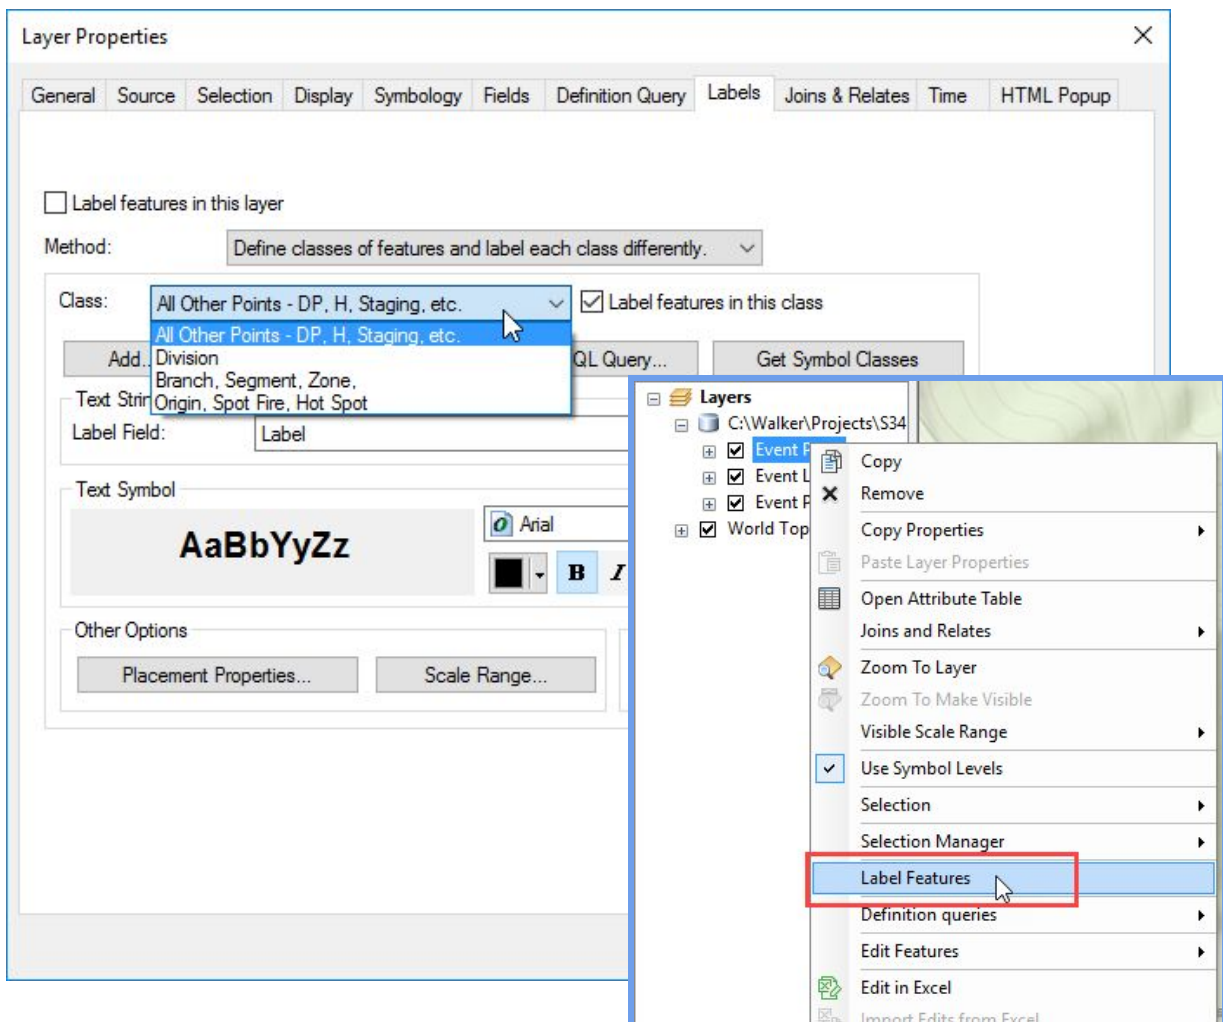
Layer Properties

General | Source | Selection | Display | Symbology | Fields | Definition Query | Labels | Joins & Relates | Time | HTML Popup

Label features in this layer

Method: Define classes of features and label each class differently.

Class: All Other Points - DP, H, Staging, etc.

Label features in this class

All Other Points - DP, H, Staging, etc.
Division
Branch, Segment, Zone,
Origin, Spot Fire, Hot Spot

Add... QL Query... Get Symbol Classes

Text Strir

Label Field: Label

Text Symbol

AaBbYyZz

Arial

B I

Other Options

Placement Properties... Scale Range...

Layers
C:\Walker\Projects\S34
Event P
Event L
Event P
World Top

Copy
Remove
Copy Properties
Paste Layer Properties
Open Attribute Table
Joins and Relates
Zoom To Layer
Zoom To Make Visible
Visible Scale Range
Use Symbol Levels
Selection
Selection Manager
Label Features
Definition queries
Edit Features
Edit in Excel
Import Edits from Excel